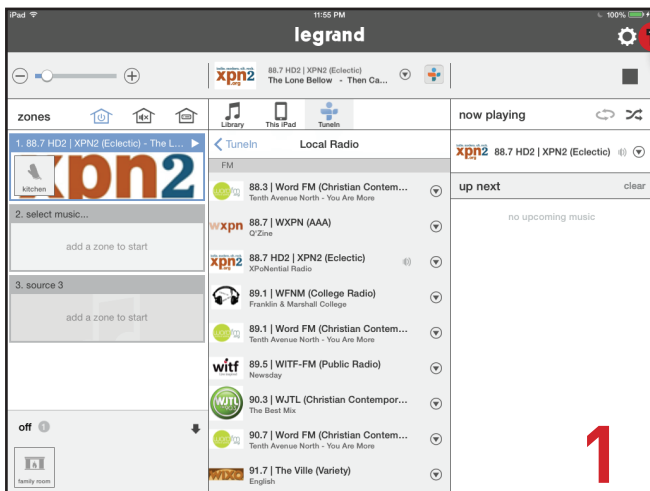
iPad
11:55 PM
100%
legrand

88.7 HD2 | XPN2 (Eclectic)
The Lone Bellow - Then Ca...

zones

Library
This iPad
TuneIn

now playing

1. 88.7 HD2 | XPN2 (Eclectic) - The L...
xpn2
kitchen

TuneIn
Local Radio
FM

88.3 | Word FM (Christian Contem...
Tenth Avenue North - You Are More

88.7 | WXPN (AAA)
Q'Zine

88.7 HD2 | XPN2 (Eclectic)
XPoNential Radio

89.1 | WFNM (College Radio)
Franklin & Marshall College

89.1 | Word FM (Christian Contem...
Tenth Avenue North - You Are More

89.5 | WITF-FM (Public Radio)
Newsday

90.3 | WJTL (Christian Contempor...
The Best Mix

90.7 | Word FM (Christian Contem...
Tenth Avenue North - You Are More

91.7 | The Ville (Variety)
English

88.7 HD2 | XPN2 (Eclectic)

up next
clear
no upcoming music

2. select music...
add a zone to start

3. source 3
add a zone to start

off
family room

1